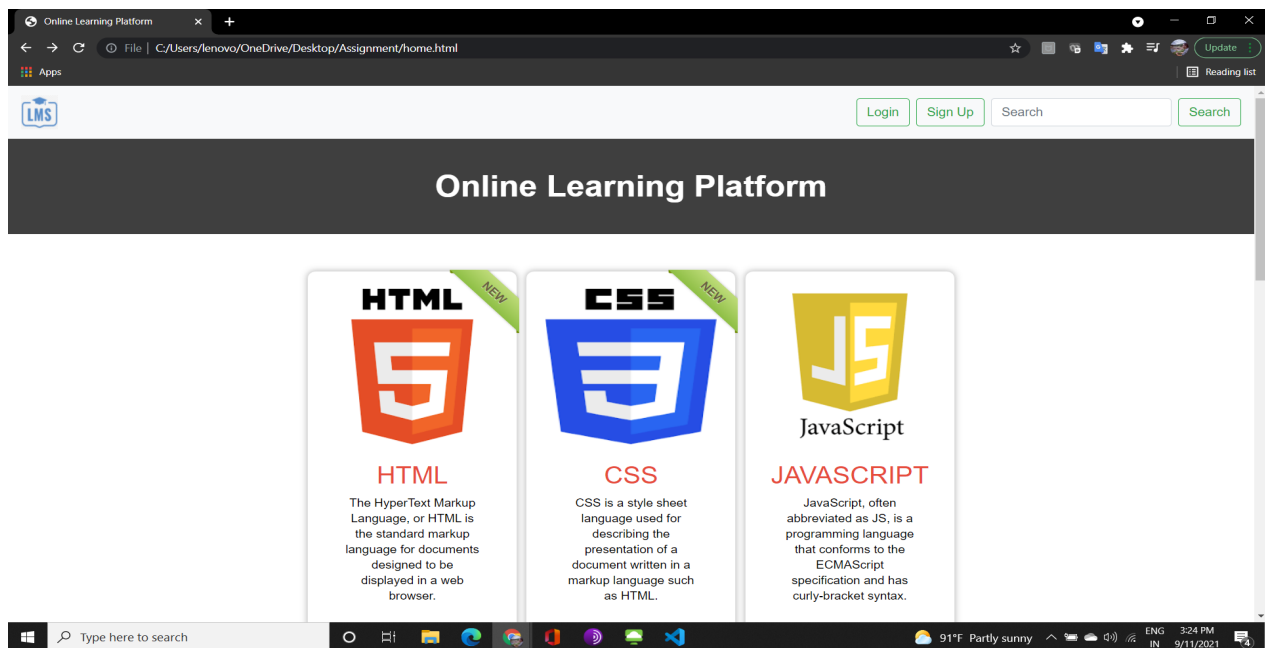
Online Learning Platform ×
+
File | C:/Users/lenovo/OneDrive/Desktop/Assignment/home.html
Update
Apps
Reading list

LMS
Login
Sign Up
Search
Search

Online Learning Platform

NEW
HTML
5
HTML
The HyperText Markup Language, or HTML is the standard markup language for documents designed to be displayed in a web browser.

NEW
CSS
3
CSS
CSS is a style sheet language used for describing the presentation of a document written in a markup language such as HTML.

JS
JavaScript
JAVASCRIPT
JavaScript, often abbreviated as JS, is a programming language that conforms to the ECMAScript specification and has curly-bracket syntax.

Type here to search
91°F Partly sunny
ENG IN
3:24 PM 9/11/2021
4